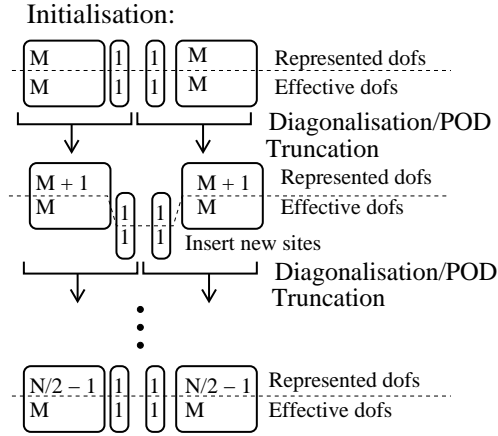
Initialisation:

M
M

1
1

1
1

M
M

Represented dofs
Effective dofs

Diagonalisation/POD
Truncation

M + 1
M

1
1

1
1

M + 1
M

Represented dofs
Effective dofs

Insert new sites

Diagonalisation/POD
Truncation

N/2 – 1
M

1
1

1
1

N/2 – 1
M

Represented dofs
Effective dofs